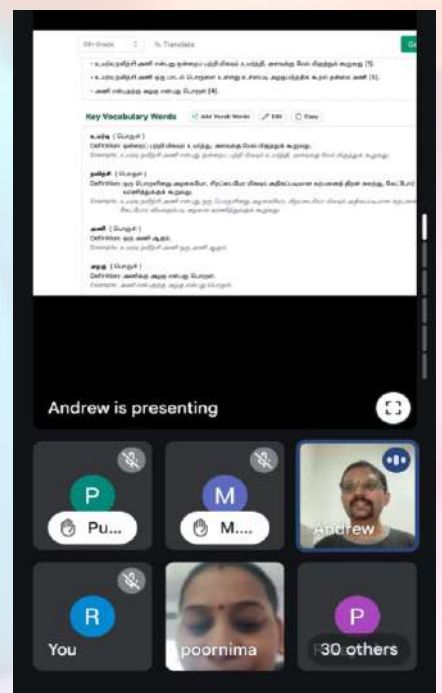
9th Grade
Translate

Key Vocabulary Words
Add Vocab Words
Edit
Copy

Definition:
Example:

Definition:
Example:

Definition:
Example:

Definition:
Example:

Andrew is presenting

P
Pu...
M
M...
Andrew
R
You
poornima
P
30 others